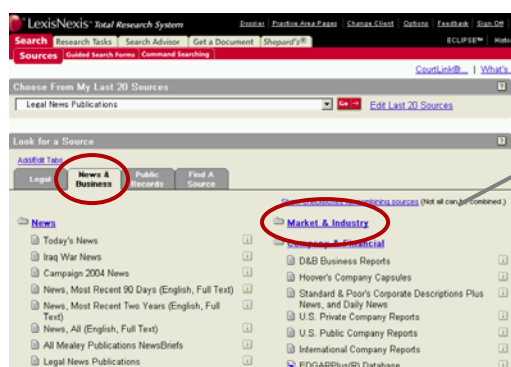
LexisNexis® Total Research System

Dossier | Practice Area Pages | Change Client | Options | Feedback | Sign Off | Histo

Search | Research Tasks | Search Advisor | Get a Document | Shepard's® | ECLIPSE™

Sources | Guided Search Forms | Command Searching

CourtLink® | What's

Choose From My Last 20 Sources

Legal News Publications

Go →

Edit Last 20 Sources

Look for a Source

Add/Edit Tabs

Legal | News & Business | Public Records | Find A Source

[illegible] sources (Not all can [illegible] combined.)

News

Today's News

Iraq War News

Campaign 2004 News

News, Most Recent 90 Days (English, Full Text)

News, Most Recent Two Years (English, Full Text)

News, All (English, Full Text)

All Mealey Publications NewsBriefs

Legal News Publications

Market & Industry

Company & Financial

D&B Business Reports

Hoover's Company Capsules

Standard & Poor's Corporate Descriptions Plus News, and Daily News

U.S. Private Company Reports

U.S. Public Company Reports

International Company Reports

EDGARPlus(R) Database